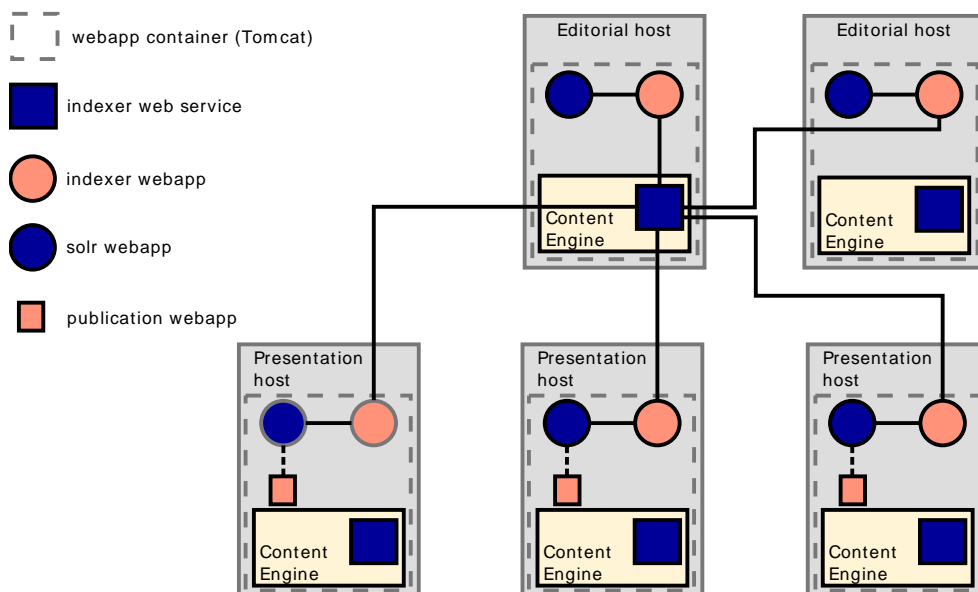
webapp container (Tomcat)

indexer web service

indexer webapp

solr webapp

publication webapp

Editorial host

Content Engine

Editorial host

Content Engine

Presentation host

Content Engine

Presentation host

Content Engine

Presentation host

Content Engine